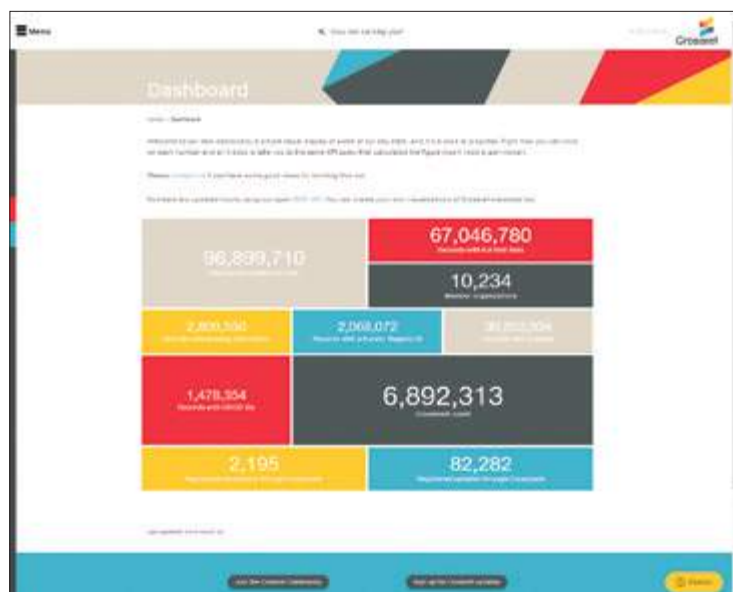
Menu

How can we help you?

Crossref

Dashboard

Home > Dashboard

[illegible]

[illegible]

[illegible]

96,899,710

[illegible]

67,046,780

Records with full-text links

10,234

Member organizations

2,800,550

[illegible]

2,068,072

Records with a Funder Registry ID

30,852,304

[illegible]

1,478,354

Records with ORCID iDs

6,892,313

Crossmark count

2,195

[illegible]

82,282

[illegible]

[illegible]

Join the Crossref Community

Sign up for Crossref updates

Status